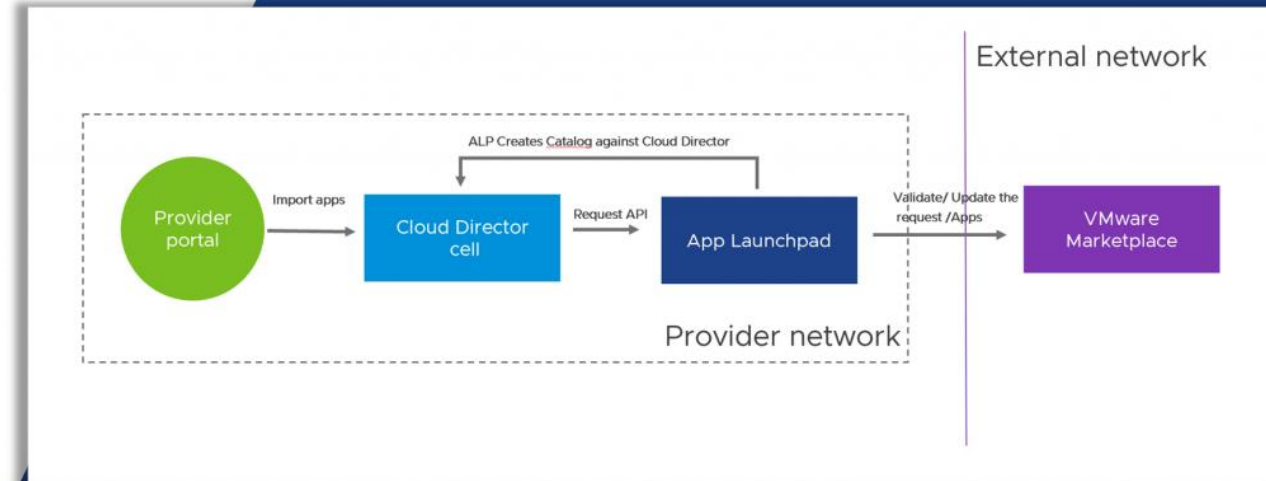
External network

ALP Creates Catalog against Cloud Director

Provider portal

Import apps

Cloud Director cell

Request API

App Launchpad

Validate/ Update the request /Apps

VMware Marketplace

Provider network